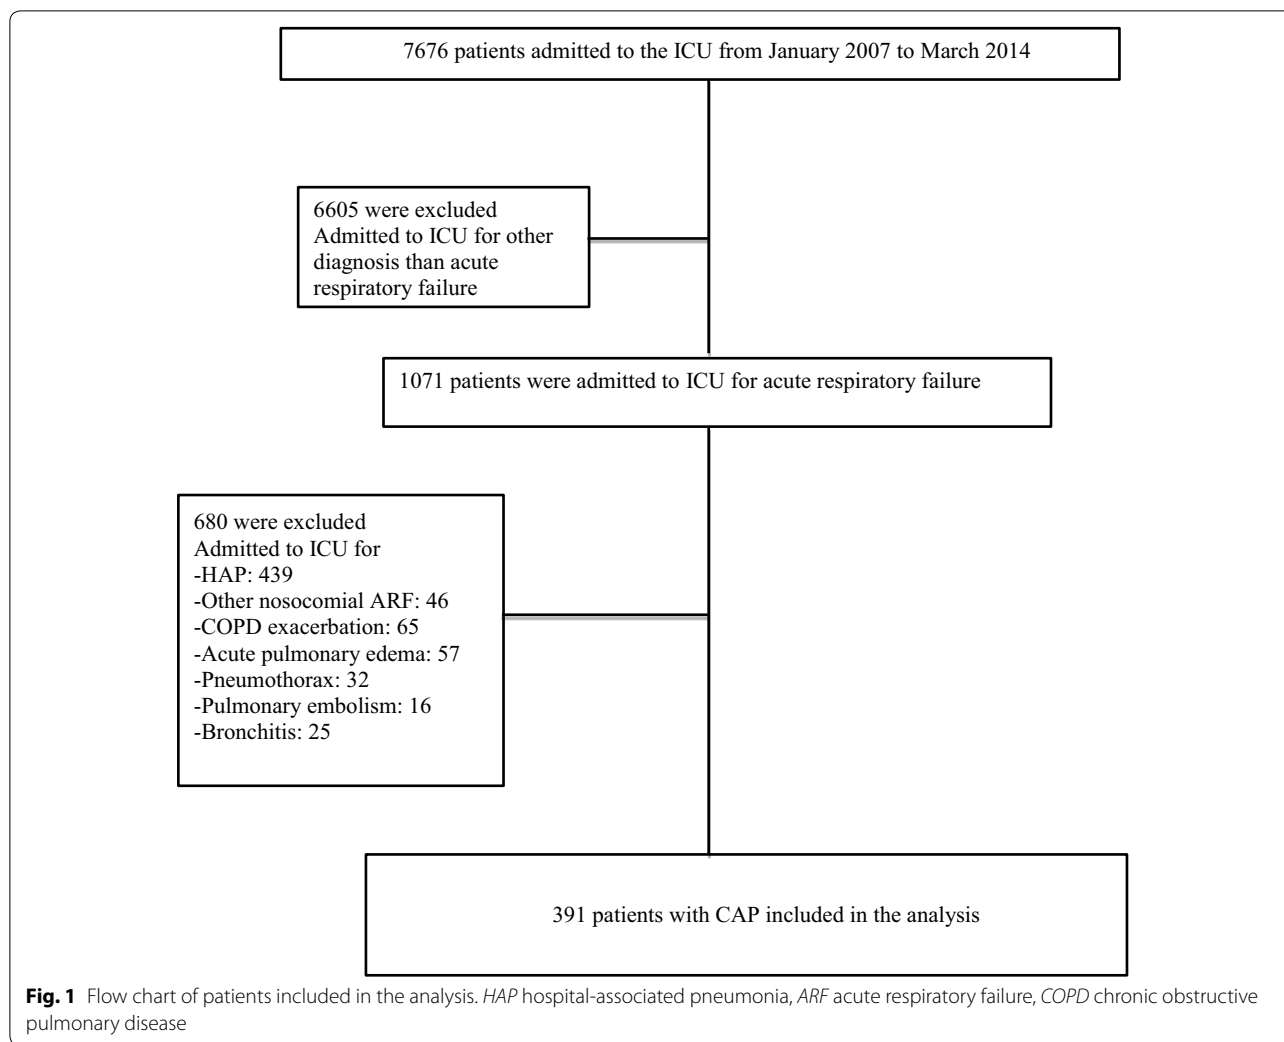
7676 patients admitted to the ICU from January 2007 to March 2014

6605 were excluded
Admitted to ICU for other diagnosis than acute respiratory failure

1071 patients were admitted to ICU for acute respiratory failure

680 were excluded
Admitted to ICU for
-HAP: 439
-Other nosocomial ARF: 46
-COPD exacerbation: 65
-Acute pulmonary edema: 57
-Pneumothorax: 32
-Pulmonary embolism: 16
-Bronchitis: 25

391 patients with CAP included in the analysis

**Fig. 1** Flow chart of patients included in the analysis. *HAP* hospital-associated pneumonia, *ARF* acute respiratory failure, *COPD* chronic obstructive pulmonary disease